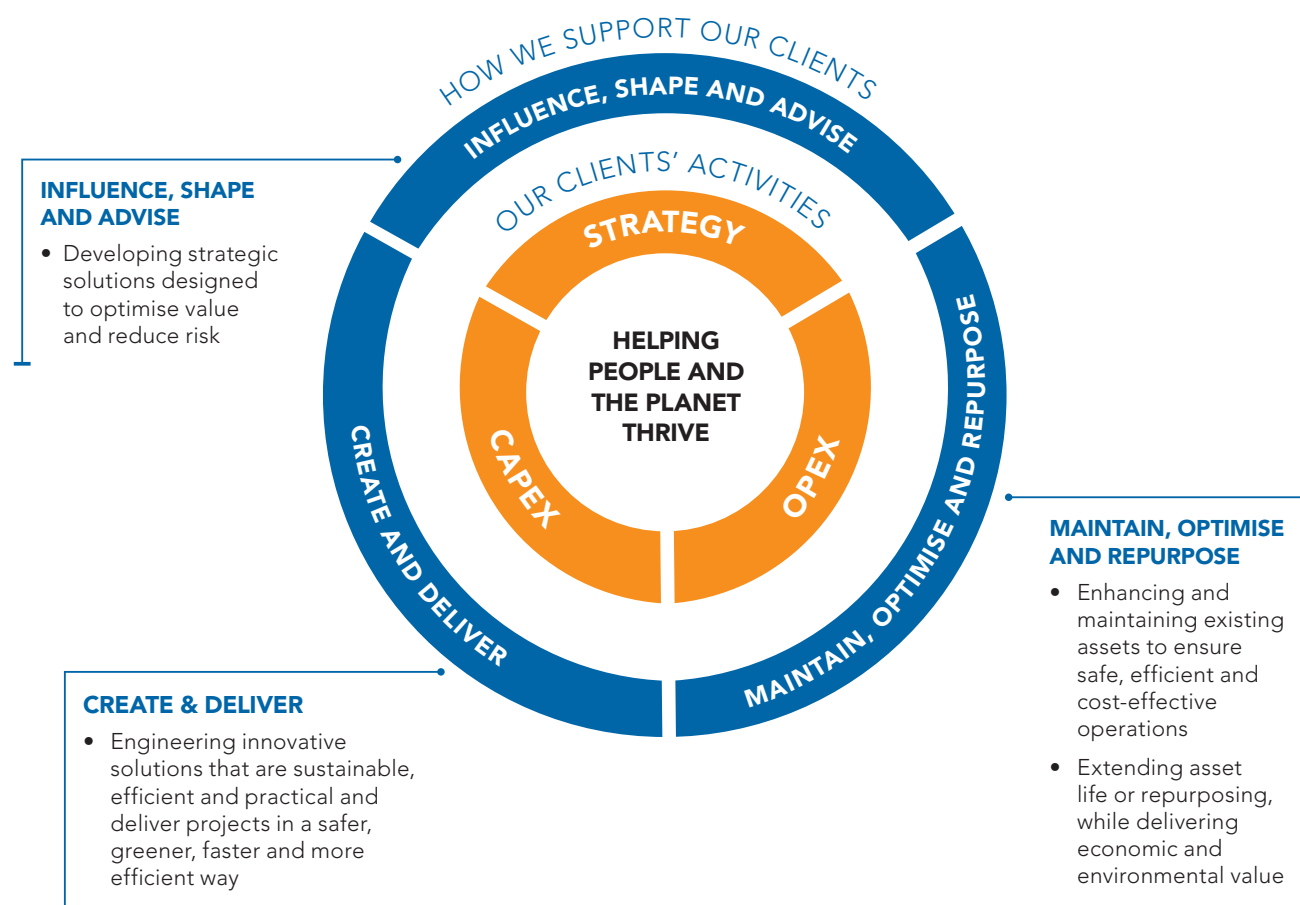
HOW WE SUPPORT OUR CLIENTS

INFLUENCE, SHAPE AND ADVISE

OUR CLIENTS' ACTIVITIES

STRATEGY

HELPING PEOPLE AND THE PLANET THRIVE

CAPEX

OPEX

CREATE AND DELIVER

MAINTAIN, OPTIMISE AND REPURPOSE

INFLUENCE, SHAPE AND ADVISE

• Developing strategic solutions designed to optimise value and reduce risk

MAINTAIN, OPTIMISE AND REPURPOSE

• Enhancing and maintaining existing assets to ensure safe, efficient and cost-effective operations

• Extending asset life or repurposing, while delivering economic and environmental value

CREATE & DELIVER

• Engineering innovative solutions that are sustainable, efficient and practical and deliver projects in a safer, greener, faster and more efficient way